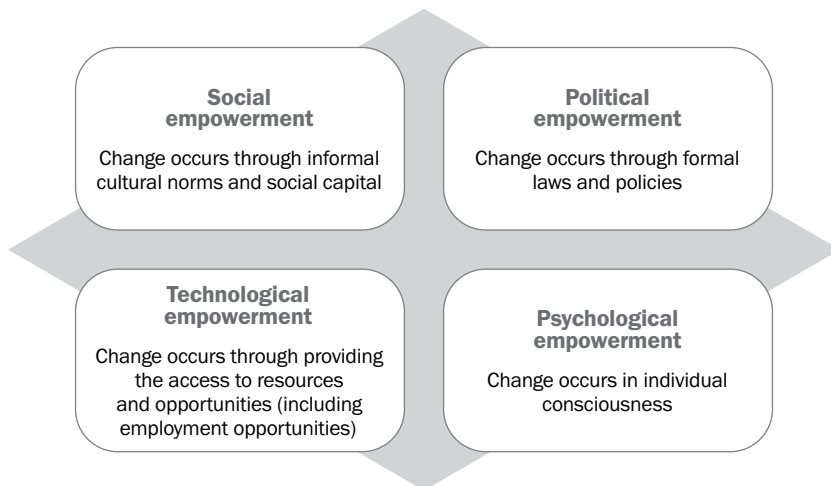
Social empowerment

Change occurs through informal cultural norms and social capital

Political empowerment

Change occurs through formal laws and policies

Technological empowerment

Change occurs through providing the access to resources and opportunities (including employment opportunities)

Psychological empowerment

Change occurs in individual consciousness